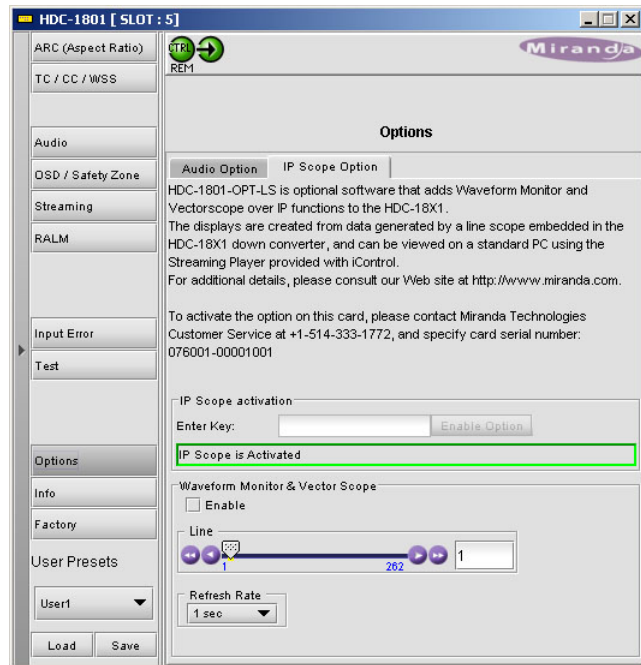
HDC-1801 [ SLOT : 5]

ARC (Aspect Ratio)
TC / CC / WSS
Audio
OSD / Safety Zone
Streaming
RALM
Input Error
Test
Options
Info
Factory
User Presets
User1
Load
Save

CTRL
REM

Miranda

Options

Audio Option
IP Scope Option

HDC-1801-OPT-LS is optional software that adds Waveform Monitor and Vectorscope over IP functions to the HDC-18X1.
The displays are created from data generated by a line scope embedded in the HDC-18X1 down converter, and can be viewed on a standard PC using the Streaming Player provided with iControl.
For additional details, please consult our Web site at http://www.miranda.com.

To activate the option on this card, please contact Miranda Technologies Customer Service at +1-514-333-1772, and specify card serial number: 076001-00001001

IP Scope activation
Enter Key:
Enable Option
IP Scope is Activated

Waveform Monitor & Vector Scope
Enable
Line
1
262
1
Refresh Rate
1 sec